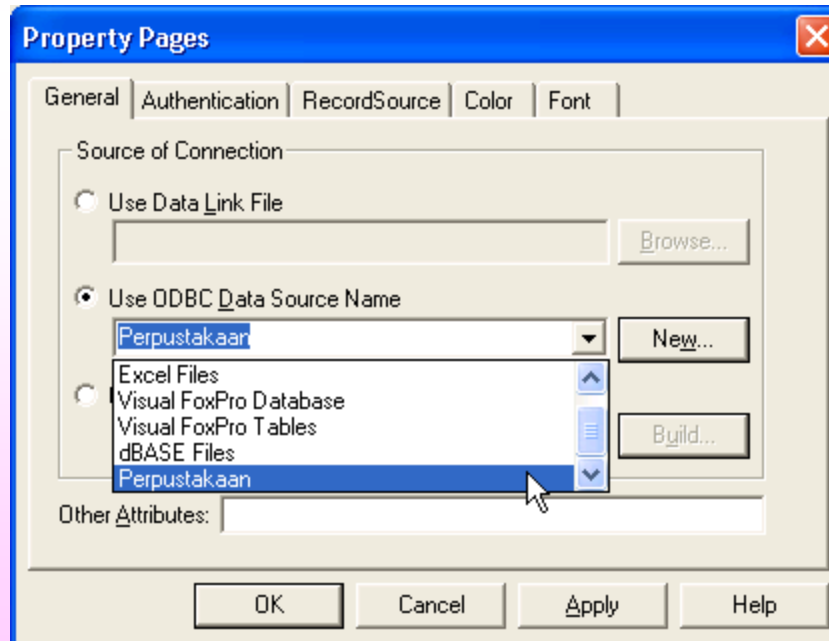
Property Pages

General | Authentication | RecordSource | Color | Font

Source of Connection

Use Data Link File

Browse...

Use ODBC Data Source Name

Perpustakaan

New...

Excel Files
Visual FoxPro Database
Visual FoxPro Tables
dBASE Files
Perpustakaan

Build...

Other Attributes:

OK | Cancel | Apply | Help